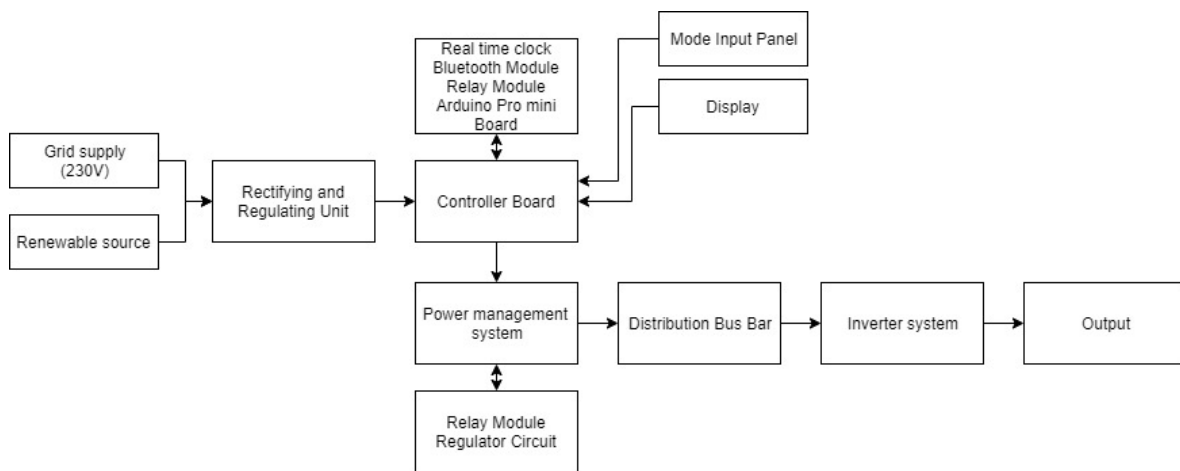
Real time clock
Bluetooth Module
Relay Module
Arduino Pro mini
Board

Mode Input Panel

Display

Grid supply
(230V)

Renewable source

Rectifying and
Regulating Unit

Controller Board

Power management
system

Distribution Bus Bar

Inverter system

Output

Relay Module
Regulator Circuit